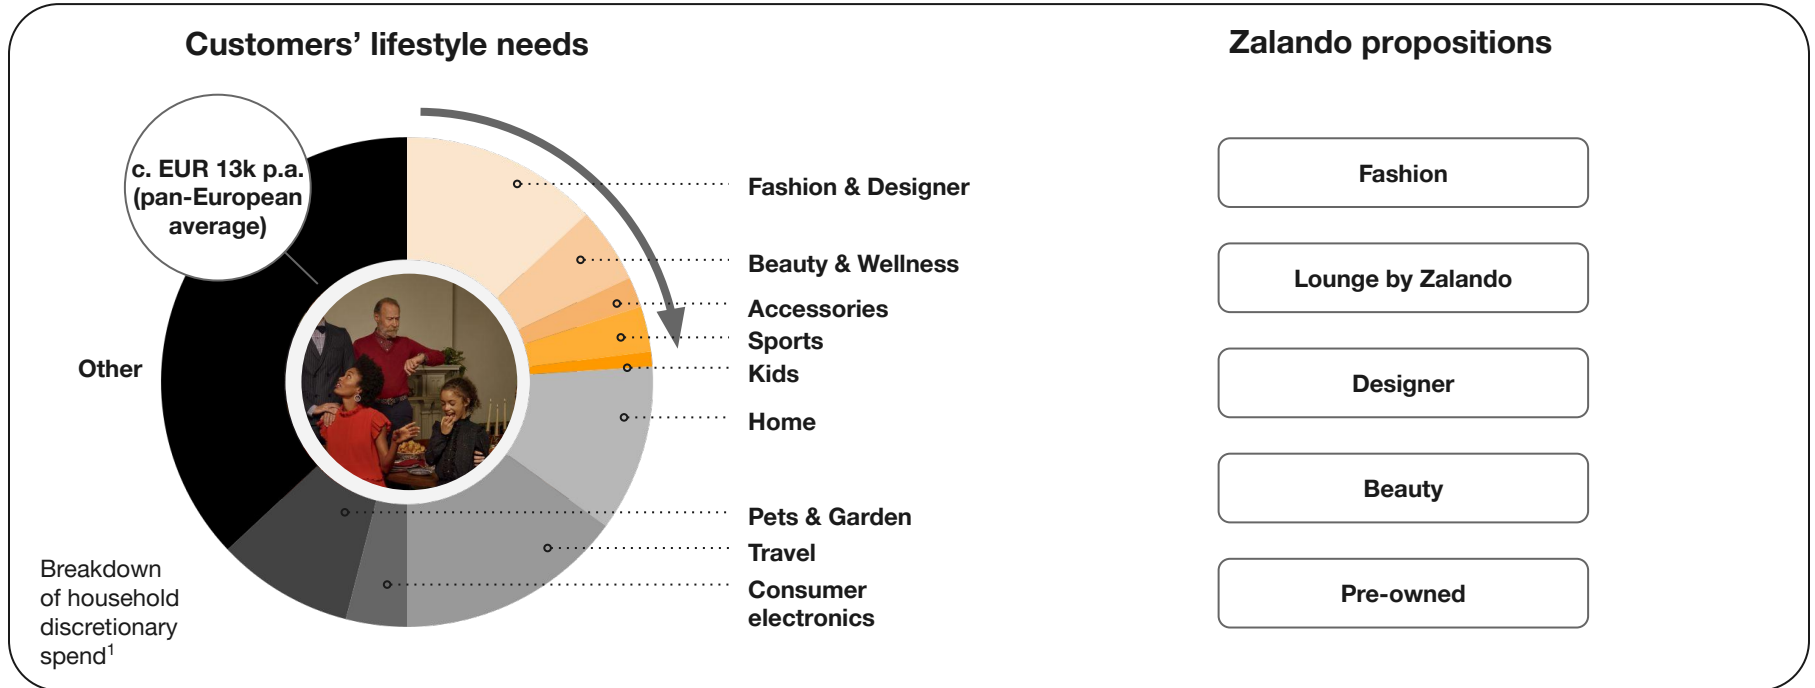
Customers' lifestyle needs

c. EUR 13k p.a. (pan-European average)

Other

Fashion & Designer

Beauty & Wellness

Accessories

Sports

Kids

Home

Pets & Garden

Travel

Consumer electronics

Breakdown of household discretionary spend$^1$

Zalando propositions

Fashion

Lounge by Zalando

Designer

Beauty

Pre-owned